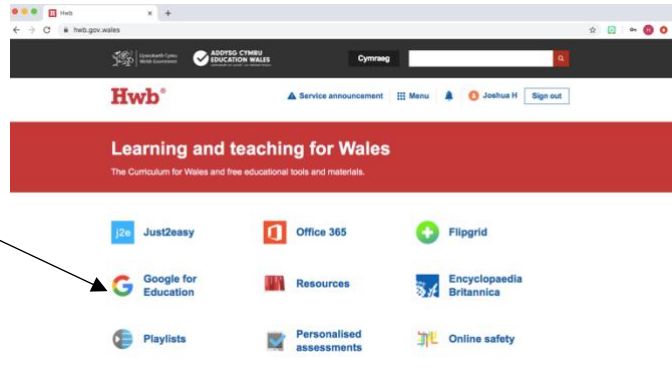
Hwb
hwb.gov.wales

Llywodraeth Cymru Welsh Government
ADDYSG CYMRU EDUCATION WALES

Cymraeg

Hwb®

Service announcement
Menu
Joshua H
Sign out

Learning and teaching for Wales

The Curriculum for Wales and free educational tools and materials.

j2e Just2easy
Office 365
Flipgrid
Google for Education
Resources
Encyclopaedia Britannica
Playlists
Personalised assessments
Online safety